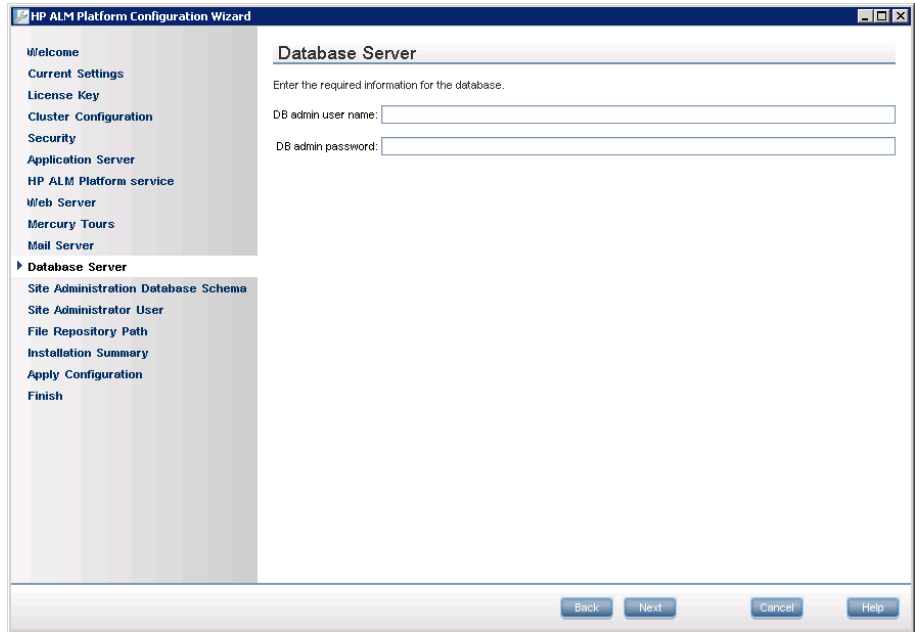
HP ALM Platform Configuration Wizard

Welcome
Current Settings
License Key
Cluster Configuration
Security
Application Server
HP ALM Platform service
Web Server
Mercury Tours
Mail Server
Database Server
Site Administration Database Schema
Site Administrator User
File Repository Path
Installation Summary
Apply Configuration
Finish

Database Server

Enter the required information for the database.

DB admin user name:

DB admin password:

Back Next Cancel Help